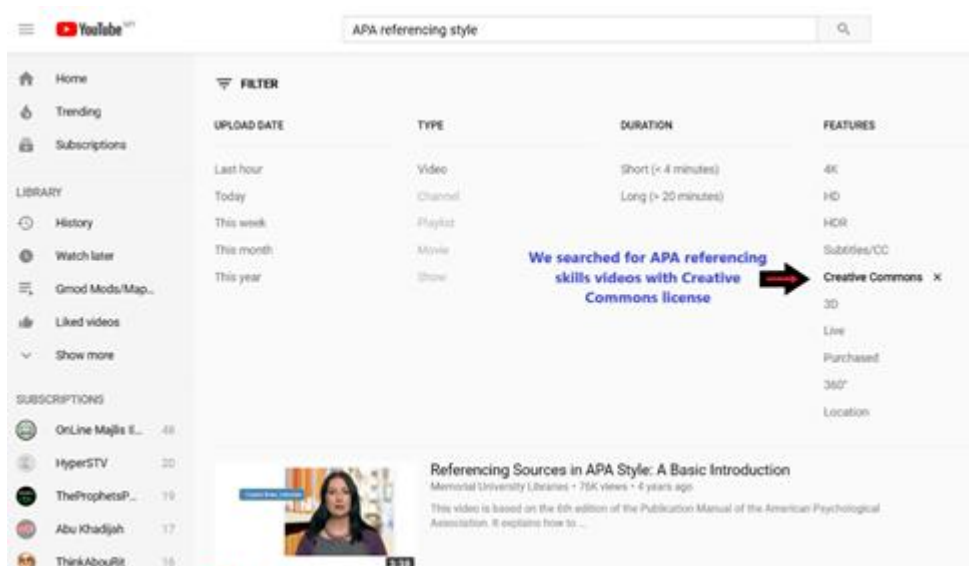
YouTube

APA referencing style

Home
Trending
Subscriptions

LIBRARY
History
Watch later
Gmod Mods/Map...
Liked videos
Show more

SUBSCRIPTIONS
OnLine Majlis E... 48
HyperSTV 20
TheProphetsP... 19
Abu Khadijah 17
ThinkAbouBit 16

FILTER

| UPLOAD DATE | TYPE | DURATION | FEATURES |
|---|---|---|---|
| Last hour | Video | Short (< 4 minutes) | 4K |
| Today | Channel | Long (> 20 minutes) | HD |
| This week | Playlist | | HDR |
| This month | Movie | | Subtitles/CC |
| This year | Show | | Creative Commons × |
| | | | 3D |
| | | | Live |
| | | | Purchased |
| | | | 360° |
| | | | Location |

We searched for APA referencing skills videos with Creative Commons license

Referencing Sources in APA Style: A Basic Introduction
Memorial University Libraries • 75K views • 4 years ago
This video is based on the 6th edition of the Publication Manual of the American Psychological Association. It explains how to ...

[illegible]